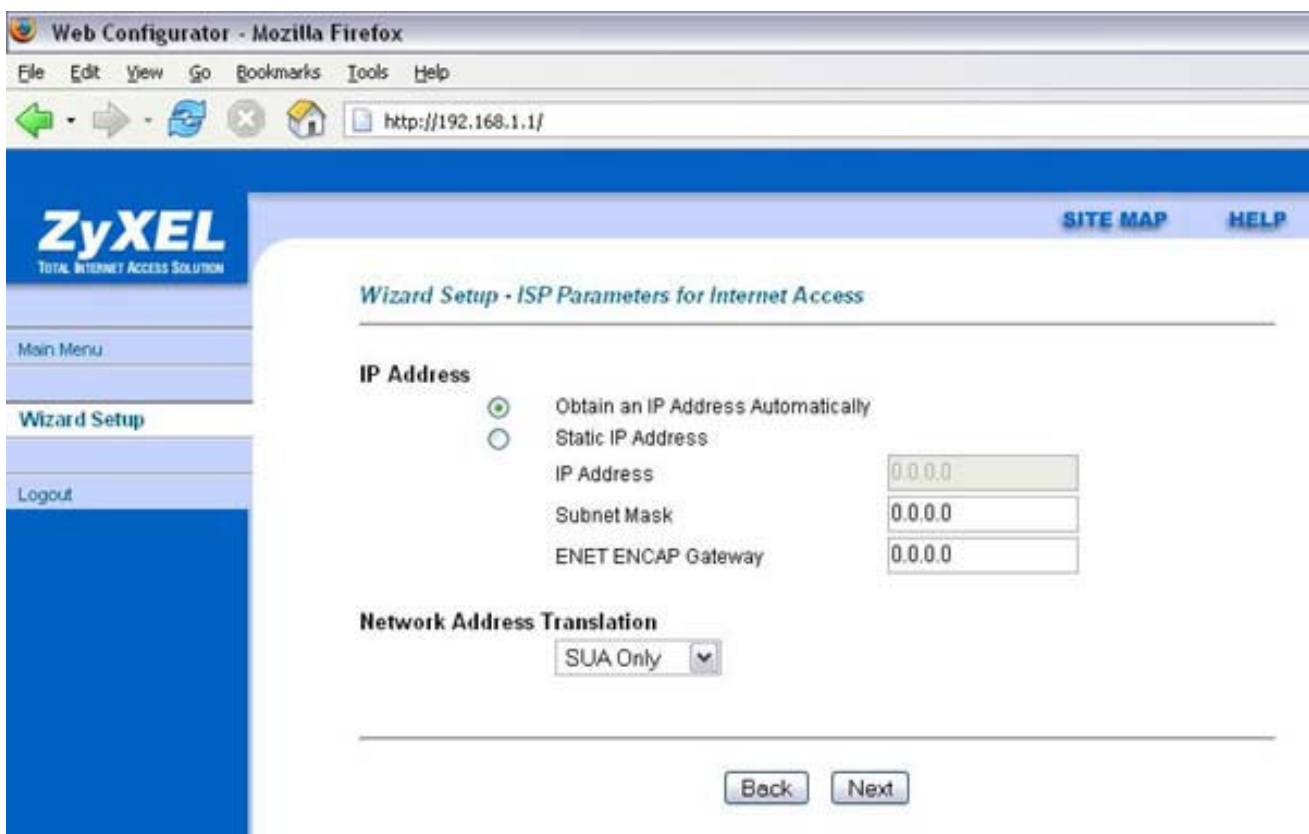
Web Configurator - Mozilla Firefox

File Edit View Go Bookmarks Tools Help

http://192.168.1.1/

ZyXEL
TOTAL INTERNET ACCESS SOLUTION

SITE MAP HELP

Main Menu

Wizard Setup

Logout

Wizard Setup - ISP Parameters for Internet Access

IP Address

Obtain an IP Address Automatically
Static IP Address
IP Address 0.0.0.0
Subnet Mask 0.0.0.0
ENET ENCAP Gateway 0.0.0.0

Network Address Translation

SUA Only

Back Next